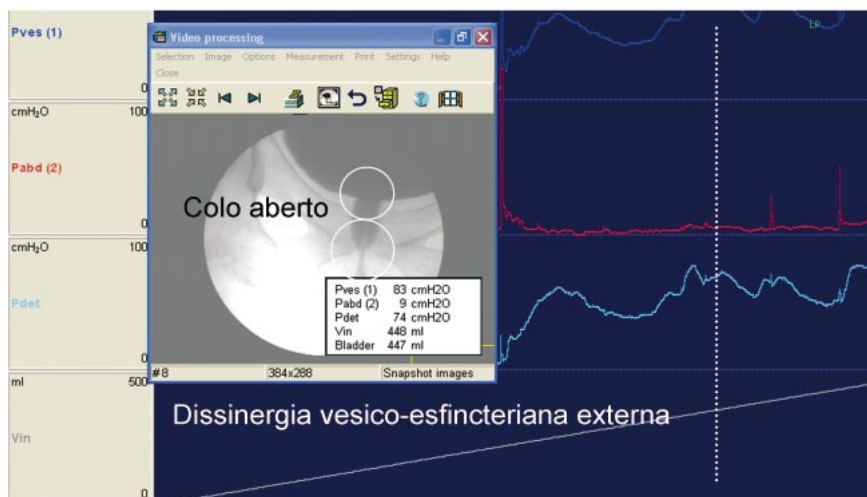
Pves (1)

0

cmH$_2$O 100

Pabd (2)

0

cmH$_2$O 100

Pdet

0

ml 500

Vin

0

Video processing

Selection Image Options Measurement Print Settings Help Close

Colo aberto

| Pves (1) | 83 cmH2O |
|---|---|
| Pabd (2) | 9 cmH2O |
| Pdet | 74 cmH2O |
| Vin | 448 ml |
| Bladder | 447 ml |

#8 384x288 Snapshot images

Dissinergia vesico-esfincteriana externa